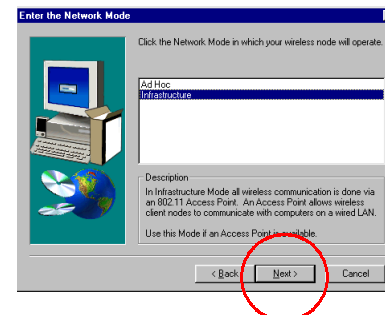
Enter the Network Mode

Click the Network Mode in which your wireless node will operate.

Ad Hoc
Infrastructure

Description
In Infrastructure Mode all wireless communication is done via an 802.11 Access Point. An Access Point allows wireless client nodes to communicate with computers on a wired LAN.

Use this Mode if an Access Point is available.

< Back
Next >
Cancel